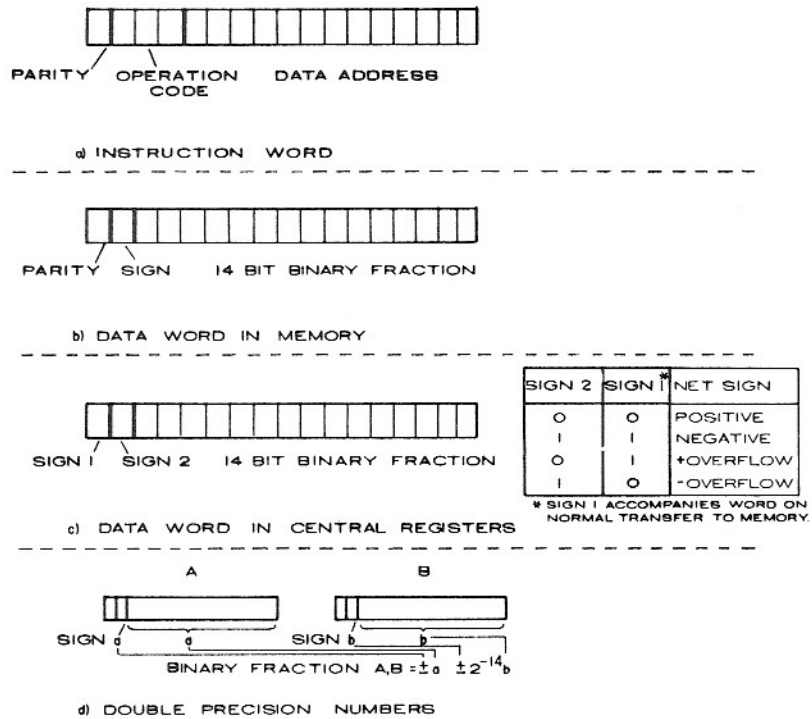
PARITY OPERATION CODE DATA ADDRESS

a) INSTRUCTION WORD

PARITY SIGN 14 BIT BINARY FRACTION

b) DATA WORD IN MEMORY

SIGN 1 SIGN 2 14 BIT BINARY FRACTION

| SIGN 2 | SIGN 1* | NET SIGN |
|---|---|---|
| 0 | 0 | POSITIVE |
| 1 | 1 | NEGATIVE |
| 0 | 1 | +OVERFLOW |
| 1 | 0 | -OVERFLOW |

* SIGN 1 ACCOMPANIES WORD ON NORMAL TRANSFER TO MEMORY.

c) DATA WORD IN CENTRAL REGISTERS

A B

SIGN a a SIGN b b

BINARY FRACTION A,B $= \pm a \pm 2^{-14} b$

d) DOUBLE PRECISION NUMBERS